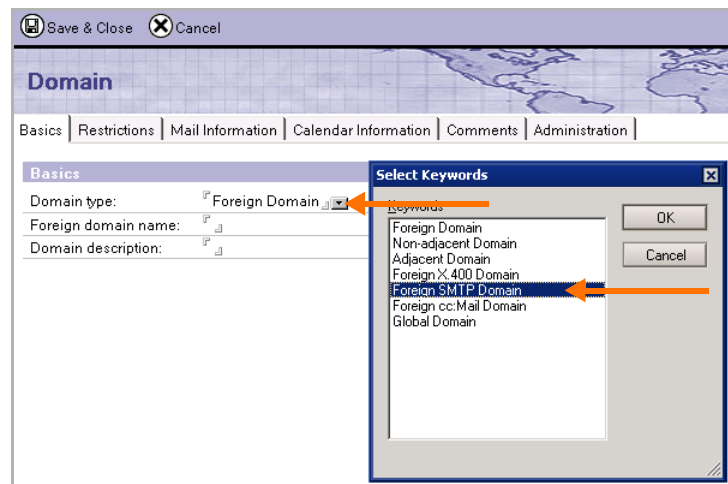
Save & Close Cancel

Domain

Basics | Restrictions | Mail Information | Calendar Information | Comments | Administration

Basics

Domain type: Foreign Domain

Foreign domain name:

Domain description:

Select Keywords

Keywords

Foreign Domain
Non-adjacent Domain
Adjacent Domain
Foreign X.400 Domain
Foreign SMTP Domain
Foreign cc:Mail Domain
Global Domain

OK

Cancel